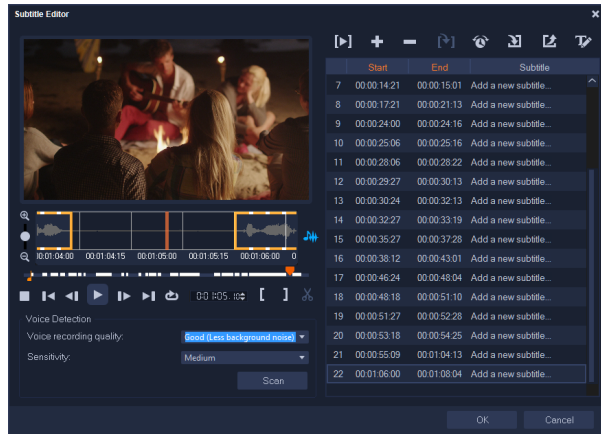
Subtitle Editor

00:01:04:00 00:01:04:15 00:01:05:00 00:01:05:15 00:01:06:00 00:01

0:00:05:10

Voice Detection

Voice recording quality: Good (Less background noise)

Sensitivity: Medium

Scan

| | Start | End | Subtitle |
|---|---|---|---|
| 7 | 00:00:14:21 | 00:00:15:01 | Add a new subtitle... |
| 8 | 00:00:17:21 | 00:00:21:13 | Add a new subtitle... |
| 9 | 00:00:24:00 | 00:00:24:16 | Add a new subtitle... |
| 10 | 00:00:25:06 | 00:00:25:16 | Add a new subtitle... |
| 11 | 00:00:28:06 | 00:00:28:22 | Add a new subtitle... |
| 12 | 00:00:29:27 | 00:00:30:13 | Add a new subtitle... |
| 13 | 00:00:30:24 | 00:00:32:13 | Add a new subtitle... |
| 14 | 00:00:32:27 | 00:00:33:19 | Add a new subtitle... |
| 15 | 00:00:35:27 | 00:00:37:28 | Add a new subtitle... |
| 16 | 00:00:39:12 | 00:00:43:01 | Add a new subtitle... |
| 17 | 00:00:46:24 | 00:00:48:04 | Add a new subtitle... |
| 18 | 00:00:48:18 | 00:00:51:10 | Add a new subtitle... |
| 19 | 00:00:51:27 | 00:00:52:28 | Add a new subtitle... |
| 20 | 00:00:53:18 | 00:00:54:25 | Add a new subtitle... |
| 21 | 00:00:55:09 | 00:01:04:13 | Add a new subtitle... |
| 22 | 00:01:06:00 | 00:01:08:04 | Add a new subtitle... |

OK Cancel